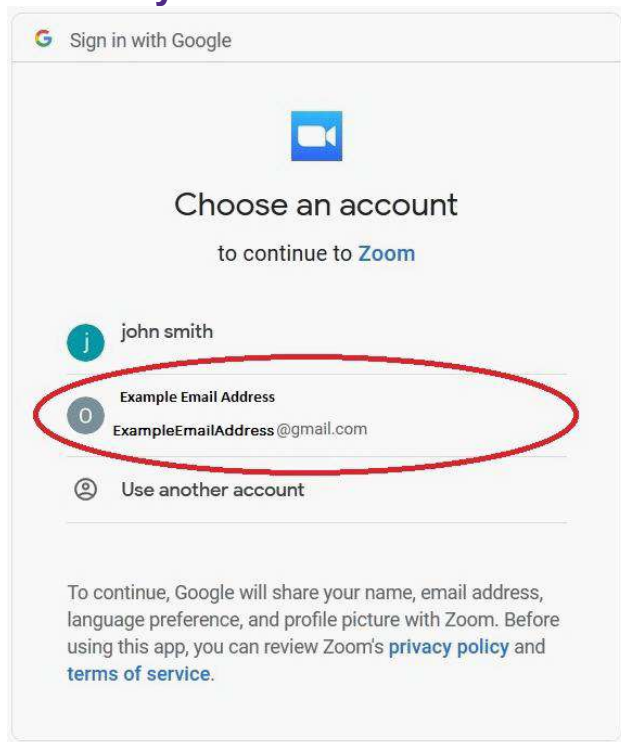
G Sign in with Google

Choose an account

to continue to Zoom

j john smith

O Example Email Address
ExampleEmailAddress@gmail.com

Use another account

To continue, Google will share your name, email address, language preference, and profile picture with Zoom. Before using this app, you can review Zoom's privacy policy and terms of service.